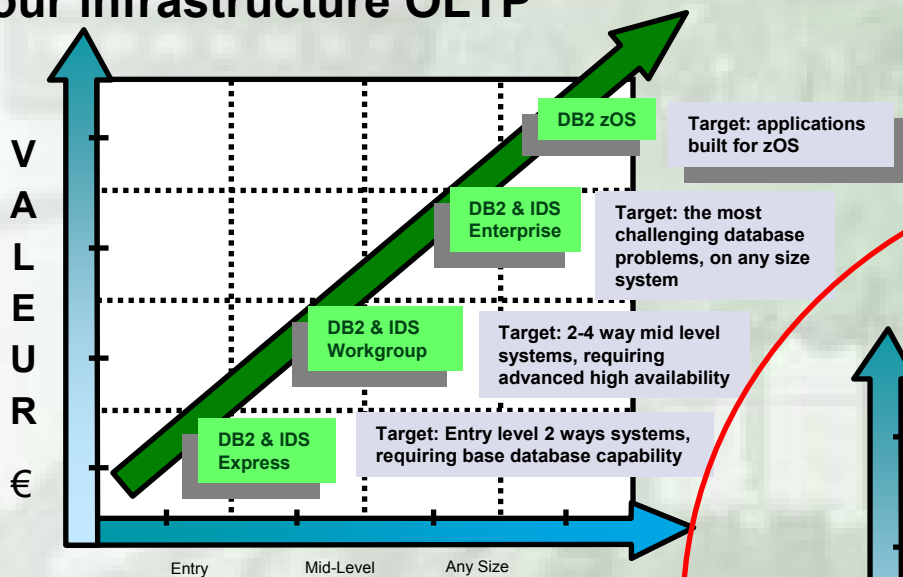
our Infrastructure OLTP

V
A
L
E
U
R
€

DB2 zOS

Target: applications built for zOS

DB2 & IDS Enterprise

Target: the most challenging database problems, on any size system

DB2 & IDS Workgroup

Target: 2-4 way mid level systems, requiring advanced high availability

DB2 & IDS Express

Target: Entry level 2 ways systems, requiring base database capability

Entry

Mid-Level

Any Size